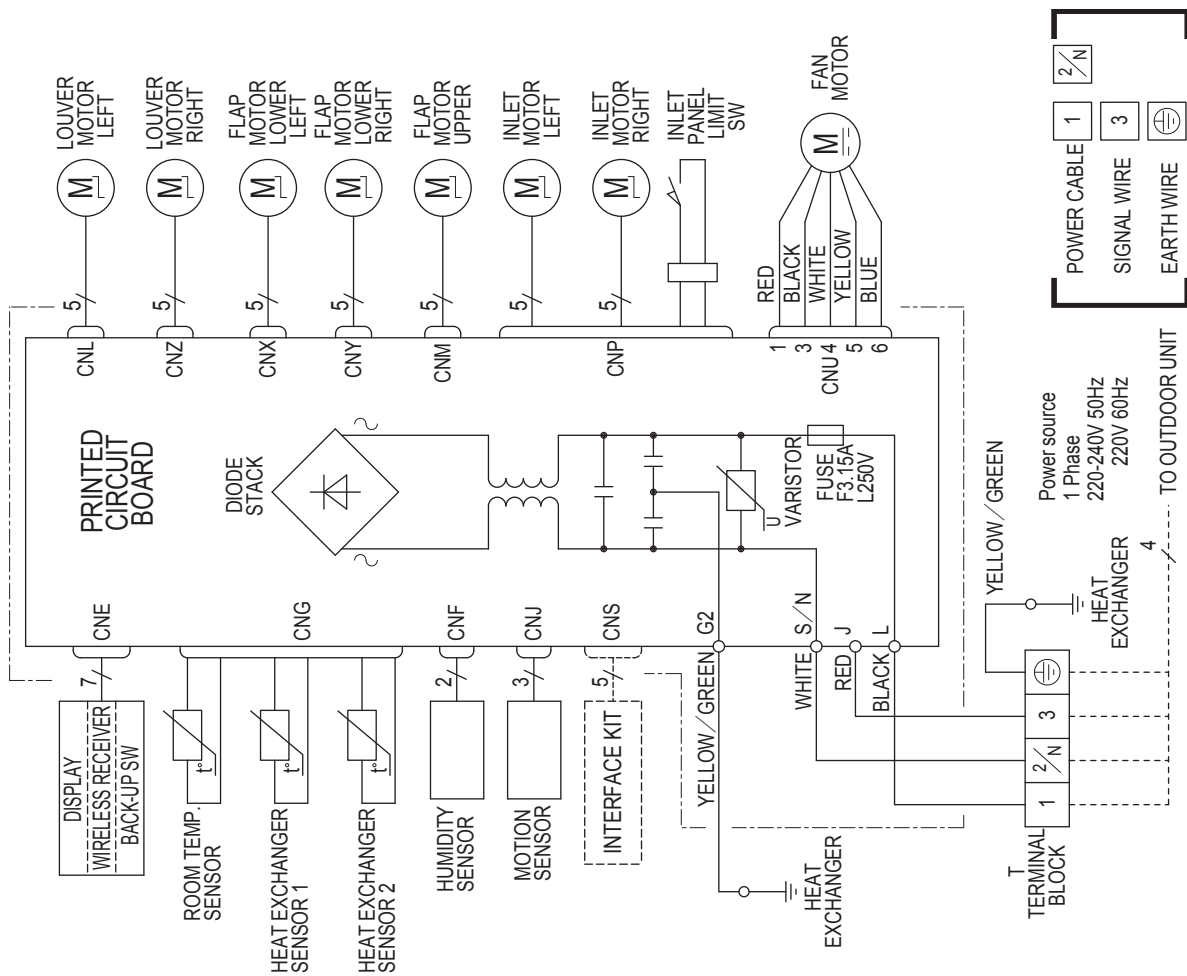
LOUVER MOTOR LEFT

LOUVER MOTOR RIGHT

FLAP MOTOR LOWER LEFT

FLAP MOTOR LOWER RIGHT

FLAP MOTOR UPPER

INLET MOTOR LEFT

INLET MOTOR RIGHT

INLET PANEL LIMIT SW

FAN MOTOR

M

5 5 5 5 5 5 5

RED
BLACK
WHITE
YELLOW
BLUE

1 3 4 5 6

CNL CNZ CNX CNY CNM CNP CNU

PRINTED CIRCUIT BOARD

DIODE STACK

VARISTOR

FUSE F3.15A L250V

U

CNE CNG CNF CNJ CNS G2 S/N J L

7 2 3 5

YELLOW/GREEN

WHITE RED BLACK

DISPLAY
WIRELESS RECEIVER
BACK-UP SW

ROOM TEMP. SENSOR

HEAT EXCHANGER SENSOR 1

HEAT EXCHANGER SENSOR 2

HUMIDITY SENSOR

MOTION SENSOR

INTERFACE KIT

t° t° t°

HEAT EXCHANGER

HEAT EXCHANGER

YELLOW/GREEN

T TERMINAL BLOCK

1 2/N 3

Power source
1 Phase
220-240V 50Hz
220V 60Hz

4

TO OUTDOOR UNIT

| POWER CABLE | 1 | 2/N |
|---|---|---|
| SIGNAL WIRE | 3 | |
| EARTH WIRE | ⏚ | |